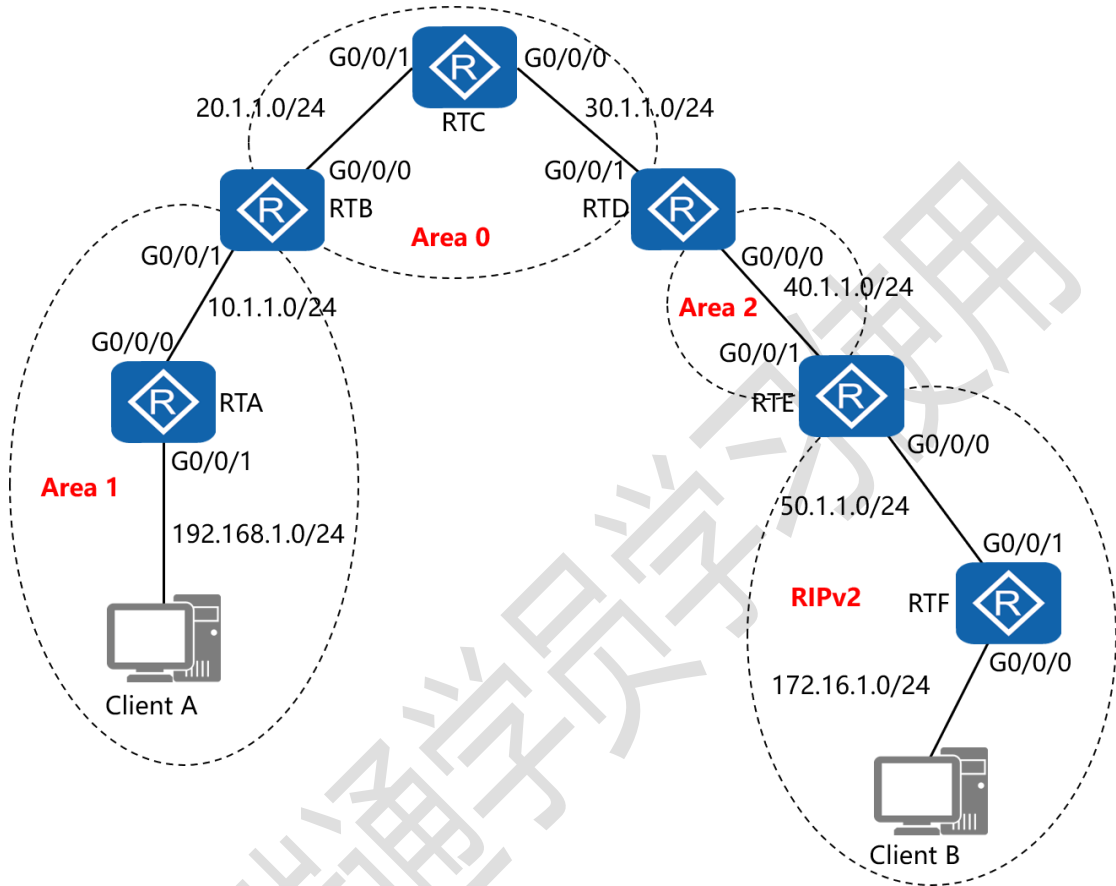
G0/0/1
R
G0/0/0
RTC
20.1.1.0/24
30.1.1.0/24
G0/0/0
G0/0/1
R
RTB
R
RTD
Area 0
G0/0/1
G0/0/0
40.1.1.0/24
10.1.1.0/24
Area 2
G0/0/0
G0/0/1
R
RTA
R
RTE
G0/0/0
G0/0/1
Area 1
50.1.1.0/24
192.168.1.0/24
G0/0/1
RIPv2
RTF
R
G0/0/0
172.16.1.0/24
Client A
Client B
讯通学员学习使用